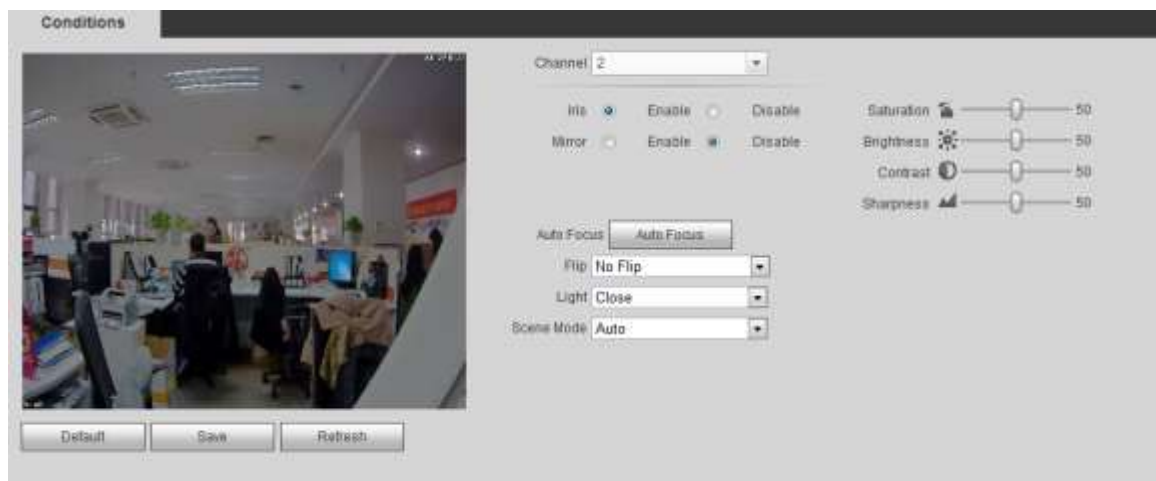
Conditions

Channel 2

Iris Enable Disable
Mirror Enable Disable

Saturation 50
Brightness 50
Contrast 50
Sharpness 50

Auto Focus Auto Focus
Flip No Flip
Light Close
Scene Mode Auto

Default Save Refresh